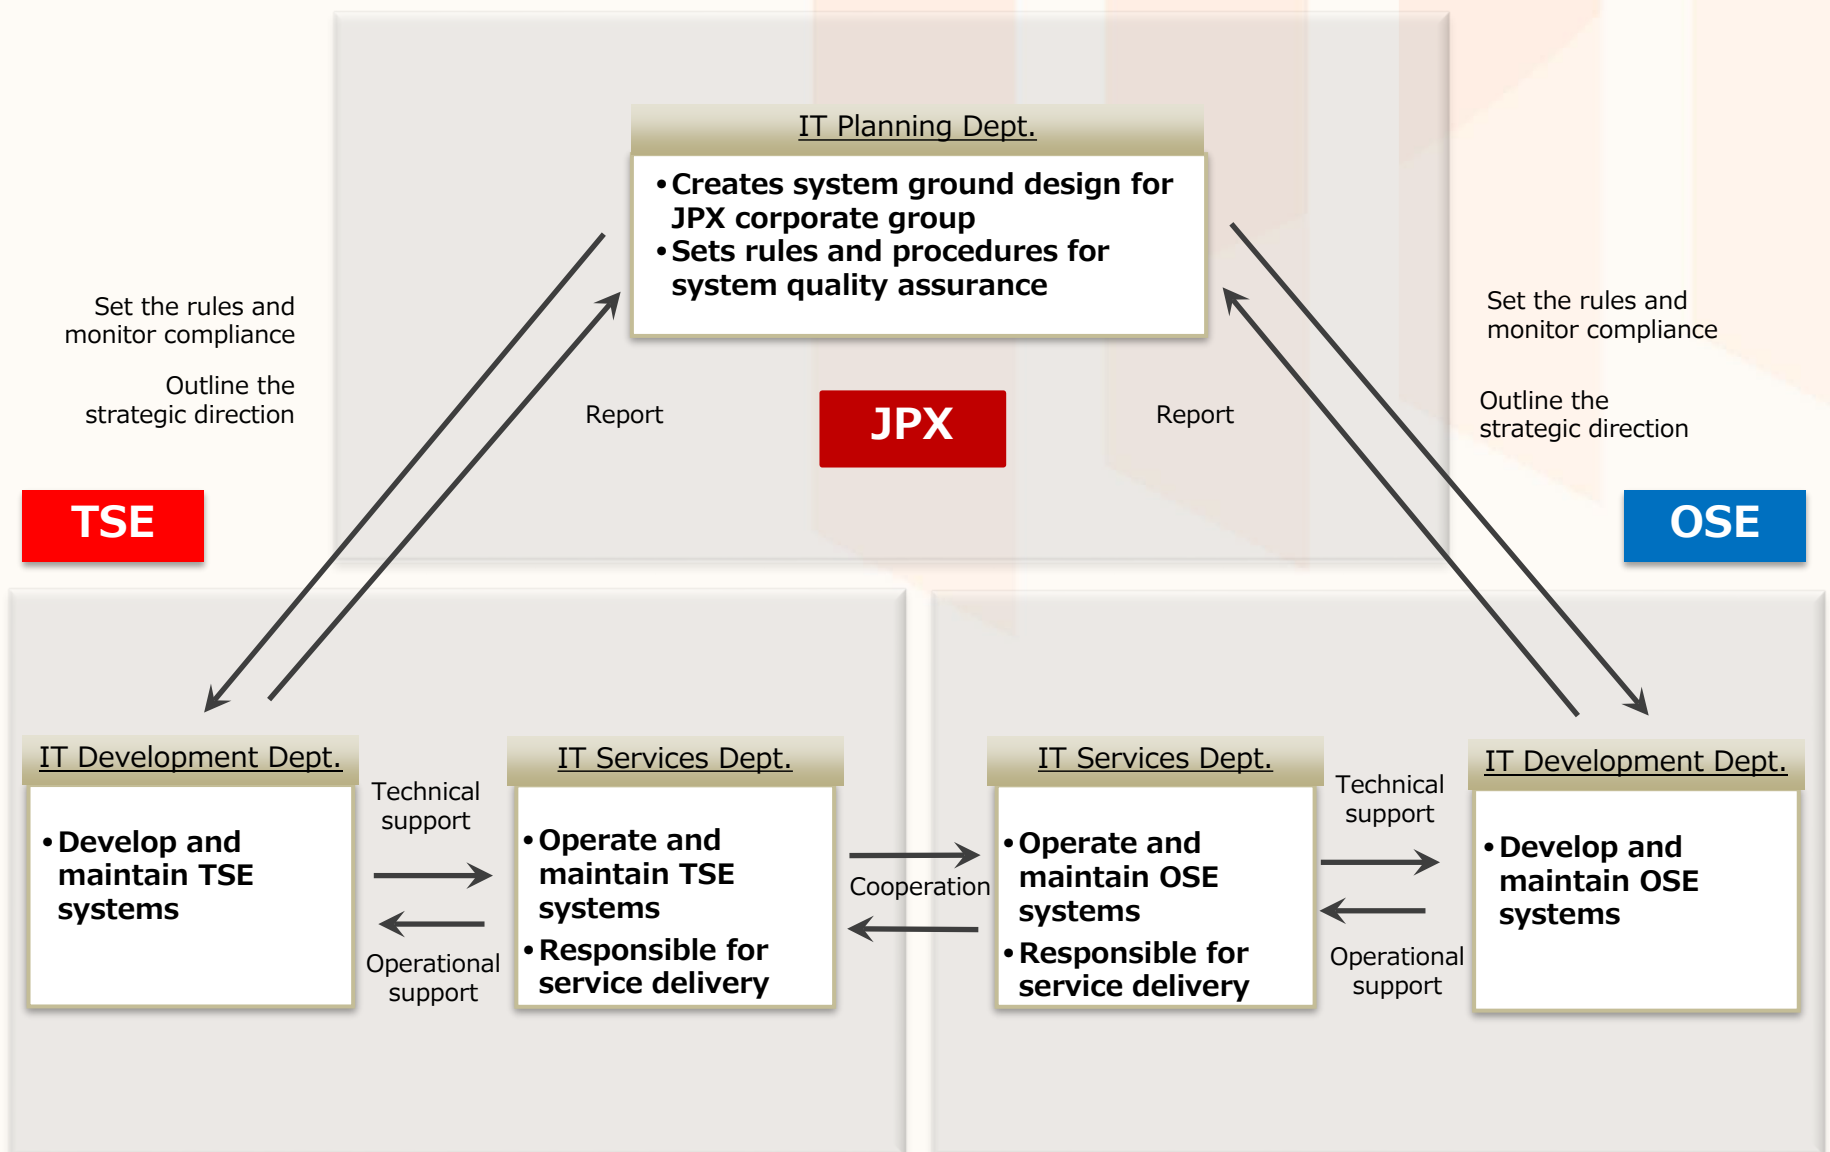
IT Planning Dept.

• Creates system ground design for JPX corporate group
• Sets rules and procedures for system quality assurance

Set the rules and monitor compliance

Outline the strategic direction

Report

JPX

Report

Set the rules and monitor compliance

Outline the strategic direction

TSE

OSE

IT Development Dept.

• Develop and maintain TSE systems

Technical support

Operational support

IT Services Dept.

• Operate and maintain TSE systems
• Responsible for service delivery

Cooperation

IT Services Dept.

• Operate and maintain OSE systems
• Responsible for service delivery

Technical support

Operational support

IT Development Dept.

• Develop and maintain OSE systems